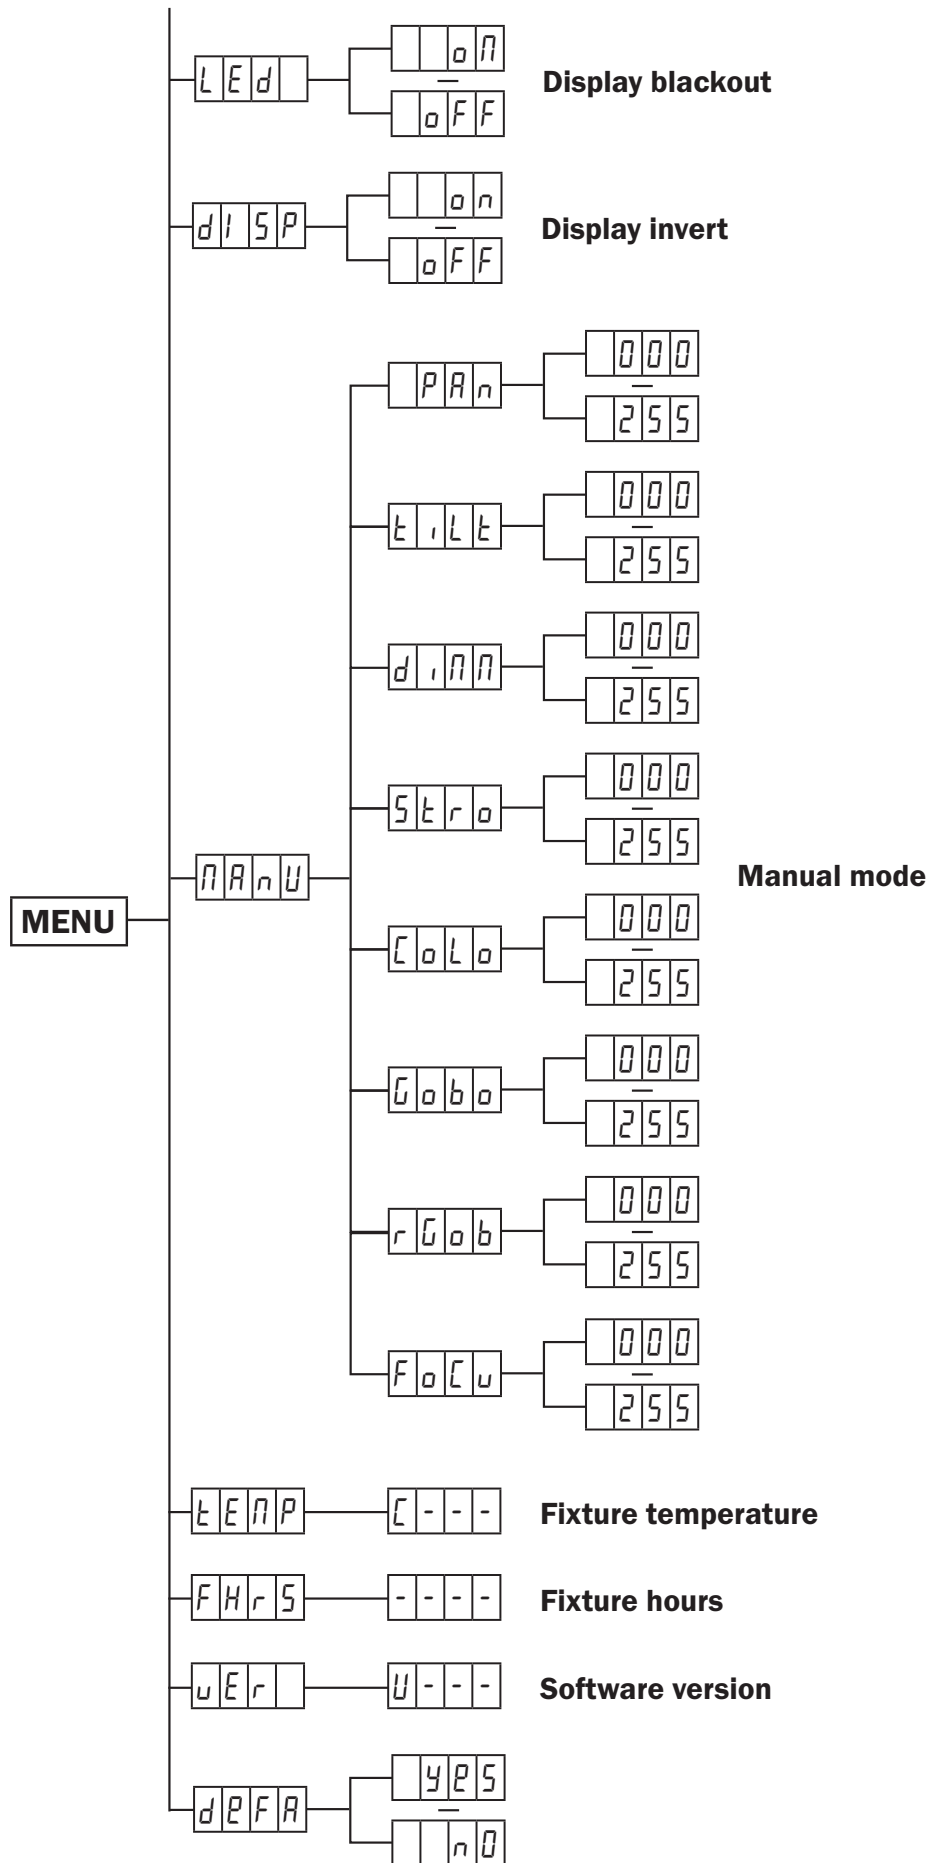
MENU

LEd
oN
—
oFF
Display blackout

dISP
on
—
oFF
Display invert

MAnU
PAn
000
—
255
tiLt
000
—
255
diMM
000
—
255
Stro
000
—
255
CoLo
000
—
255
Gobo
000
—
255
rGob
000
—
255
FoCu
000
—
255
Manual mode

tEMP
C---
Fixture temperature

FHrS
----
Fixture hours

uEr
U---
Software version

dEFA
yES
—
nO